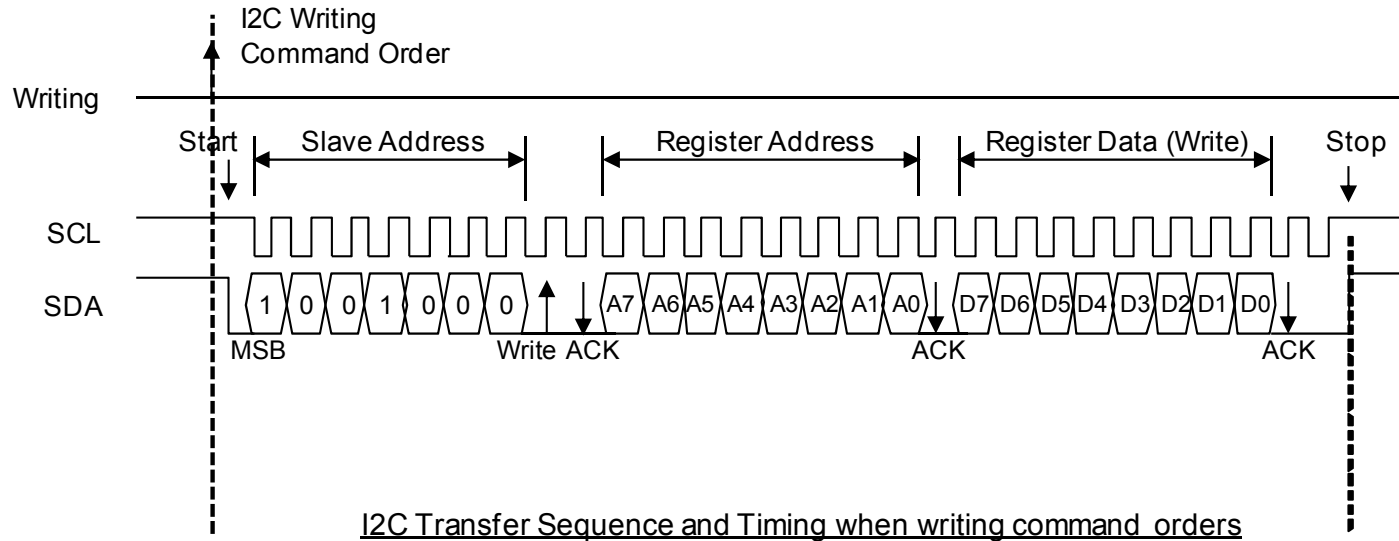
I2C Writing
Command Order

Writing

Start

Slave Address

Register Address

Register Data (Write)

Stop

SCL

SDA

1 0 0 1 0 0 0

A7 A6 A5 A4 A3 A2 A1 A0

D7 D6 D5 D4 D3 D2 D1 D0

MSB

Write ACK

ACK

ACK

I2C Transfer Sequence and Timing when writing command orders